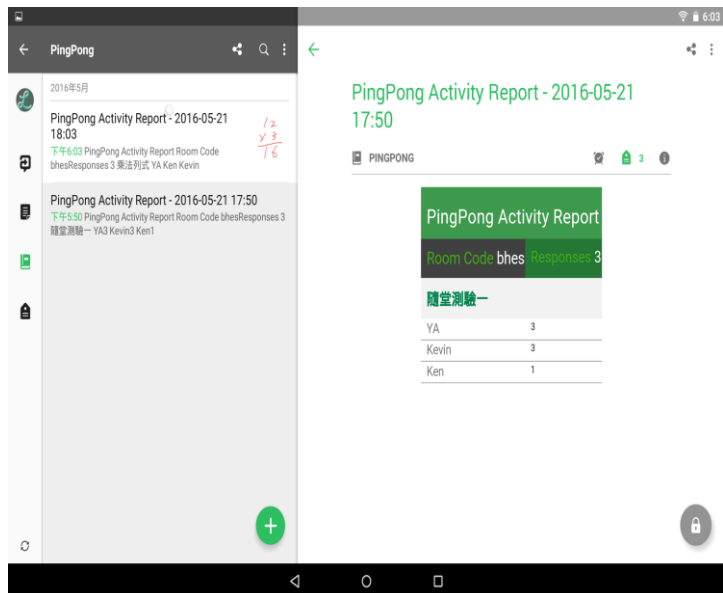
6:03

PingPong

2016年5月

PingPong Activity Report - 2016-05-21 18:03

下午6:03 PingPong Activity Report Room Code bhesResponses 3 乘法列式 YA Ken Kevin

12
x 3
16

PingPong Activity Report - 2016-05-21 17:50

下午5:50 PingPong Activity Report Room Code bhesResponses 3 隨堂測驗一 YA3 Kevin3 Ken1

PingPong Activity Report - 2016-05-21 17:50

PINGPONG

3

PingPong Activity Report

| Room Code bhes | Responses 3 |
|---|---|

隨堂測驗一

| YA | 3 |
|---|---|
| Kevin | 3 |
| Ken | 1 |